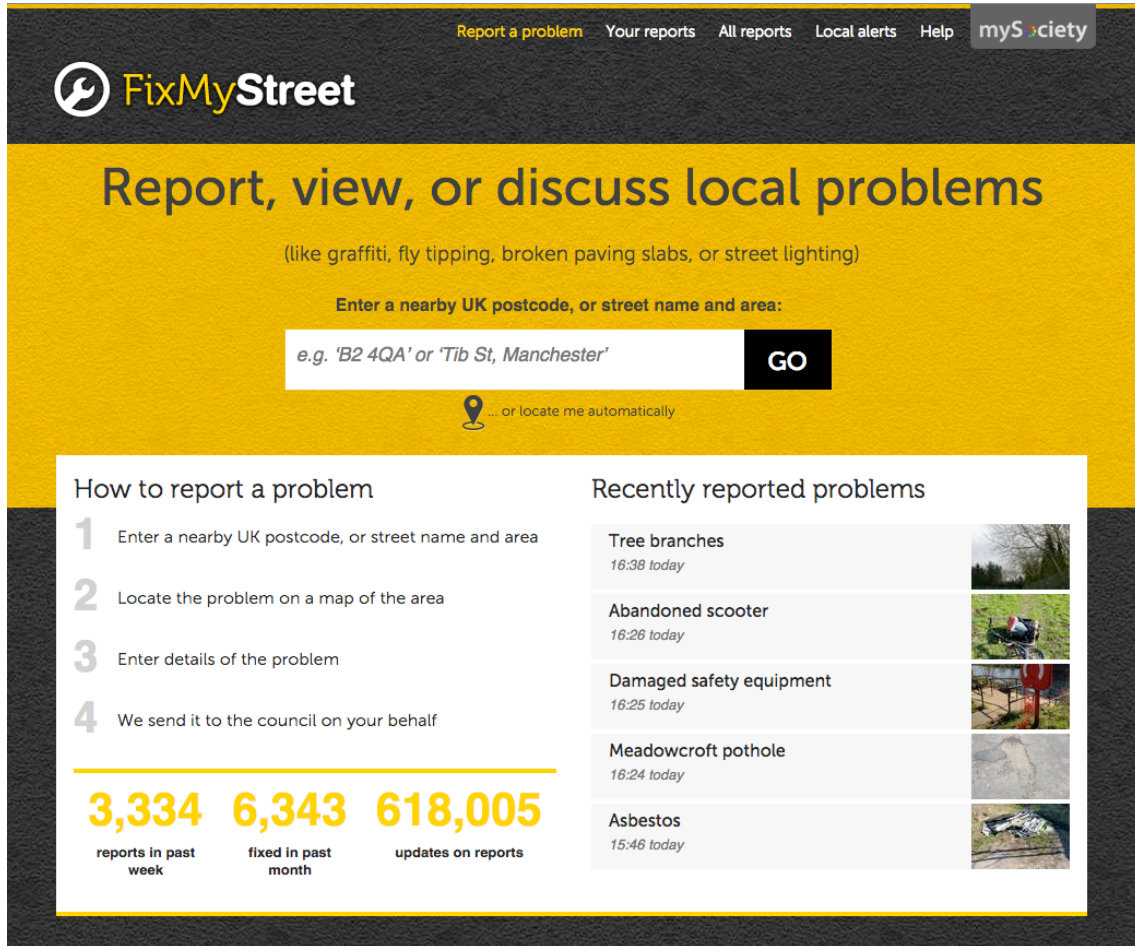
Report a problem Your reports All reports Local alerts Help mySociety

FixMyStreet

Report, view, or discuss local problems

(like graffiti, fly tipping, broken paving slabs, or street lighting)

Enter a nearby UK postcode, or street name and area:

e.g. 'B2 4QA' or 'Tib St, Manchester' GO

... or locate me automatically

How to report a problem

1 Enter a nearby UK postcode, or street name and area

2 Locate the problem on a map of the area

3 Enter details of the problem

4 We send it to the council on your behalf

3,334 reports in past week

6,343 fixed in past month

618,005 updates on reports

Recently reported problems

Tree branches
16:38 today

Abandoned scooter
16:26 today

Damaged safety equipment
16:25 today

Meadowcroft pothole
16:24 today

Asbestos
15:46 today